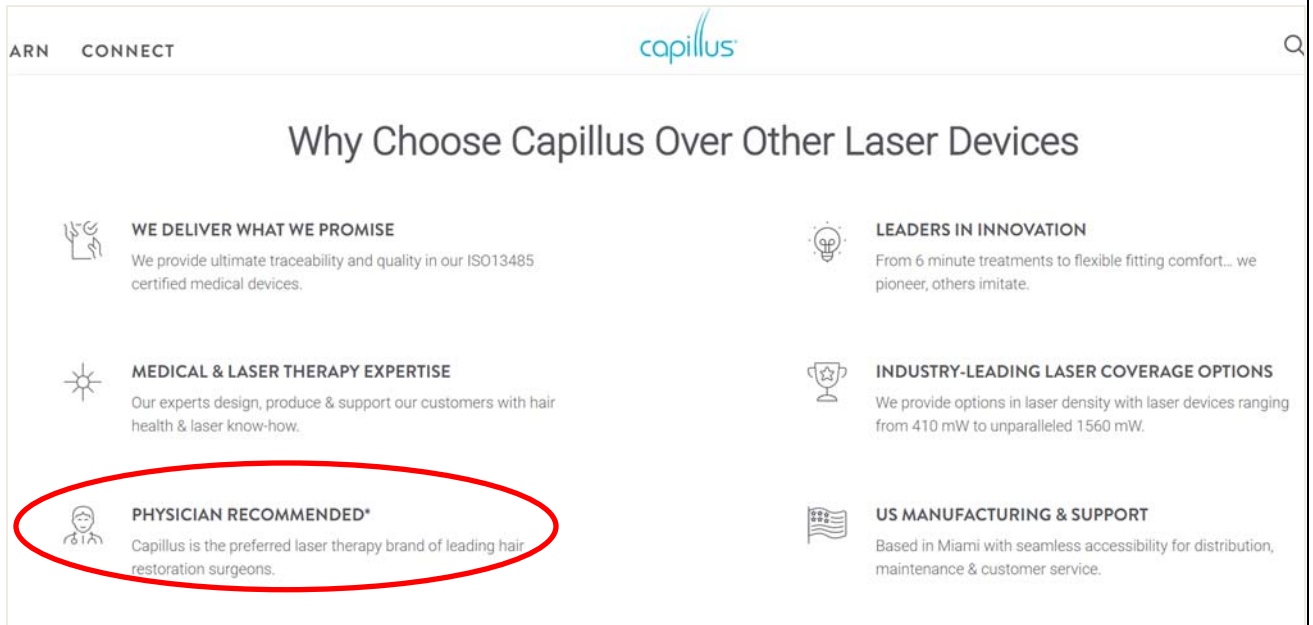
ARN CONNECT

capillus

Why Choose Capillus Over Other Laser Devices

WE DELIVER WHAT WE PROMISE

We provide ultimate traceability and quality in our ISO13485 certified medical devices.

LEADERS IN INNOVATION

From 6 minute treatments to flexible fitting comfort... we pioneer, others imitate.

MEDICAL & LASER THERAPY EXPERTISE

Our experts design, produce & support our customers with hair health & laser know-how.

INDUSTRY-LEADING LASER COVERAGE OPTIONS

We provide options in laser density with laser devices ranging from 410 mW to unparalleled 1560 mW.

PHYSICIAN RECOMMENDED*

Capillus is the preferred laser therapy brand of leading hair restoration surgeons.

US MANUFACTURING & SUPPORT

Based in Miami with seamless accessibility for distribution, maintenance & customer service.